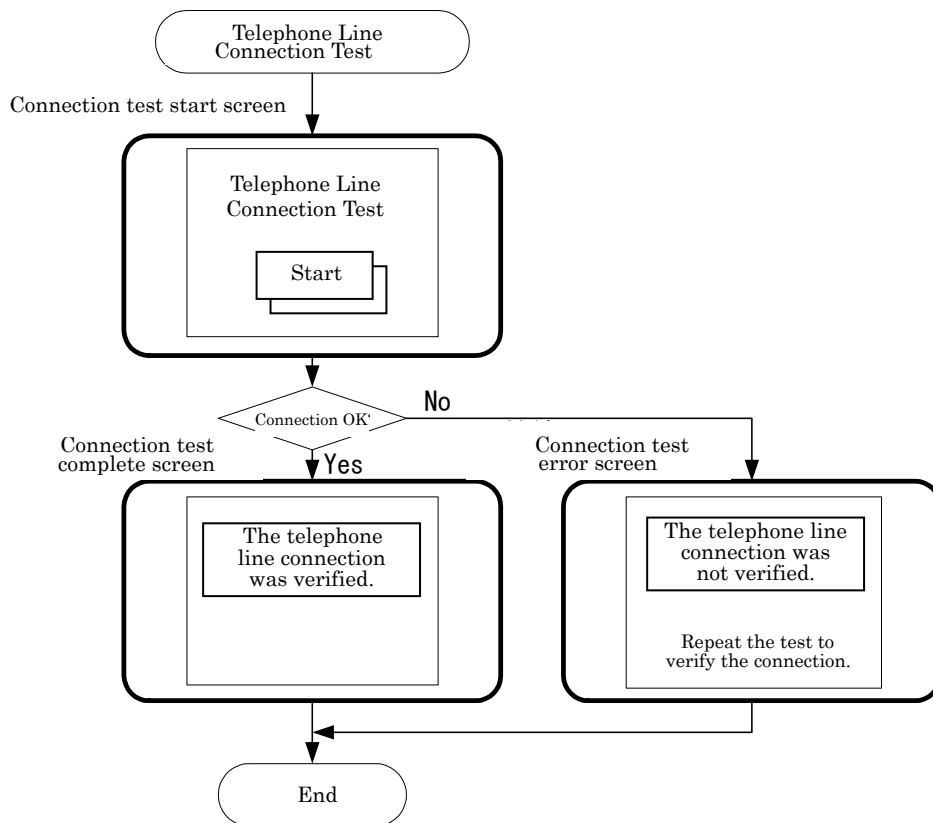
Telephone Line Connection Test

Connection test start screen

Telephone Line Connection Test

Start

Connection OK'

No

Connection test complete screen

Yes

Connection test error screen

The telephone line connection was verified.

The telephone line connection was not verified.

Repeat the test to verify the connection.

End